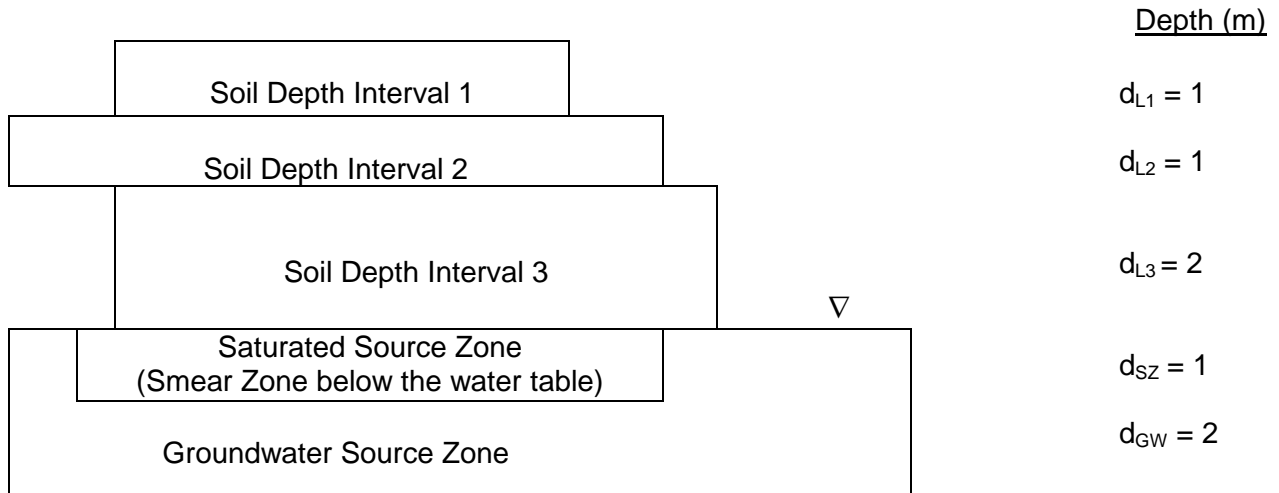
Depth (m)

Soil Depth Interval 1

$d_{L1} = 1$

Soil Depth Interval 2

$d_{L2} = 1$

Soil Depth Interval 3

$d_{L3} = 2$

$\nabla$

Saturated Source Zone
(Smear Zone below the water table)

$d_{SZ} = 1$

Groundwater Source Zone

$d_{GW} = 2$